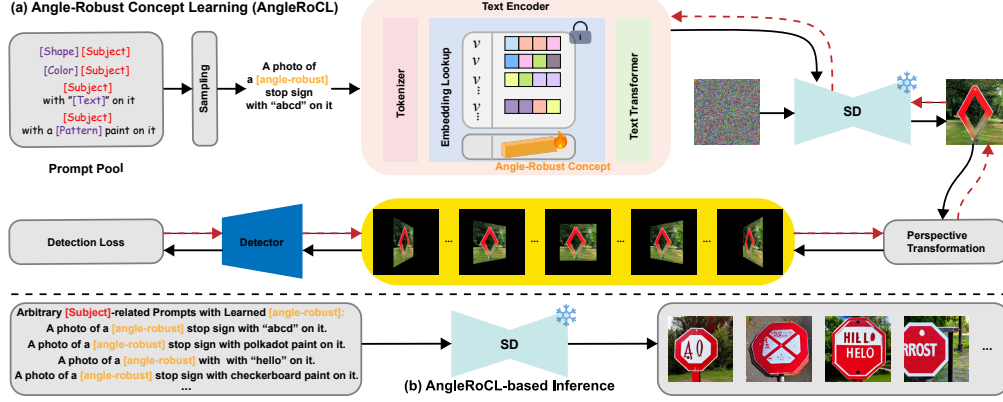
(a) Angle-Robust Concept Learning (AngleRoCL)

[Shape] [Subject]
[Color] [Subject]
[Subject] with "[Text]" on it
[Subject] with a [Pattern] paint on it

Prompt Pool

Sampling

A photo of a [angle-robust] stop sign with "abcd" on it

Text Encoder

Tokenizer

Embedding Lookup

$v$
$v$
$v_{...}$
$v_{...}$

Angle-Robust Concept

Text Transformer

SD

Detection Loss

Detector

...

...

...

...

Perspective Transformation

Arbitrary [Subject]-related Prompts with Learned [angle-robust]:
A photo of a [angle-robust] stop sign with "abcd" on it.
A photo of a [angle-robust] stop sign with polkadot paint on it.
A photo of a [angle-robust] with with "hello" on it.
A photo of a [angle-robust] stop sign with checkerboard paint on it.
...

SD

(b) AngleRoCL-based Inference

40

HILO HELO

RROST

...